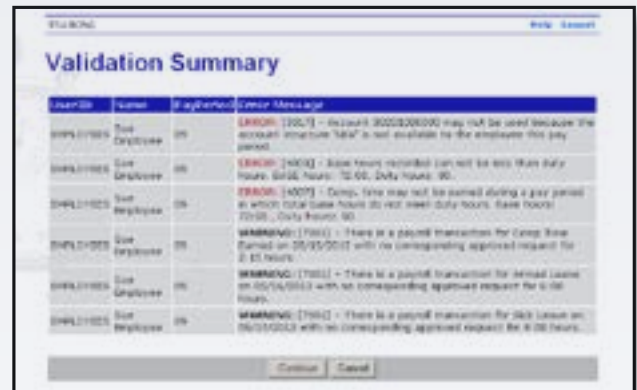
STA BONG Help Logout

Validation Summary

| UserID | Name | PayPeriod | Error Message |
|---|---|---|---|
| EMPL1YEES | Sue Employee | 09 | ERROR: [3017] - Account 3000000000 may not be used because the account structure "Idle" is not available to the employee this pay period. |
| EMPL1YEES | Sue Employee | 09 | ERROR: [4006] - Base hours recorded can not be less than duty hours. Base hours: 72.00. Duty hours: 80. |
| EMPL1YEES | Sue Employee | 09 | ERROR: [4007] - Comp. time may not be earned during a pay period in which total base hours do not meet duty hours. Base hours: 72.00. Duty hours: 80. |
| EMPL1YEES | Sue Employee | 09 | WARNING: [7002] - There is a payroll transaction for Comp Time Earned on 05/05/2013 with no corresponding approved request for 2.15 hours. |
| EMPL1YEES | Sue Employee | 09 | WARNING: [7002] - There is a payroll transaction for Annual Leave on 05/16/2013 with no corresponding approved request for 4.00 hours. |
| EMPL1YEES | Sue Employee | 09 | WARNING: [7002] - There is a payroll transaction for Sick Leave on 05/13/2013 with no corresponding approved request for 8.00 hours. |

Continue Cancel